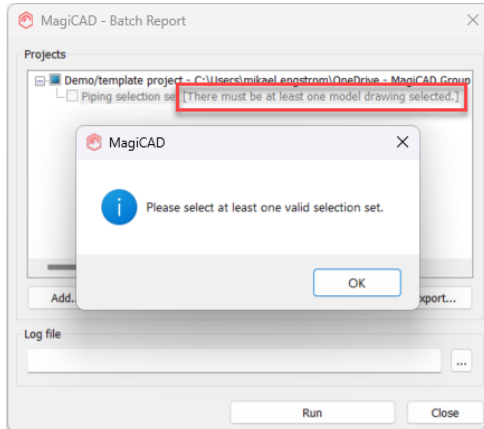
MagiCAD - Batch Report

Projects

Demo/template project - C:\Users\mikael.engstrom\OneDrive - MagiCAD Group

Piping selection se [There must be at least one model drawing selected.]

MagiCAD

Please select at least one valid selection set.

OK

Add...

xport...

Log file

...

Run

Close